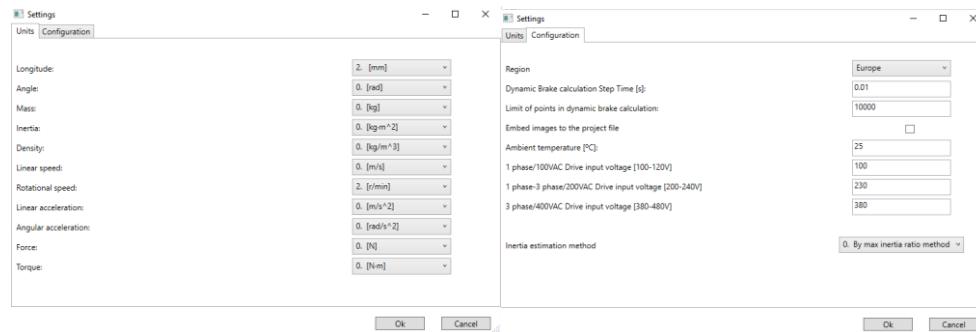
Settings

Units Configuration

Longitude: 2. [mm]
Angle: 0. [rad]
Mass: 0. [kg]
Inertia: 0. [kg·m^2]
Density: 0. [kg/m^3]
Linear speed: 0. [m/s]
Rotational speed: 2. [r/min]
Linear acceleration: 0. [m/s^2]
Angular acceleration: 0. [rad/s^2]
Force: 0. [N]
Torque: 0. [N·m]

Ok Cancel

Settings

Units Configuration

Region Europe
Dynamic Brake calculation Step Time [s]: 0.01
Limit of points in dynamic brake calculation: 10000
Embed images to the project file
Ambient temperature [ºC]: 25
1 phase/100VAC Drive input voltage [100-120V] 100
1 phase-3 phase/200VAC Drive input voltage [200-240V] 230
3 phase/400VAC Drive input voltage [380-480V] 380

Inertia estimation method 0. By max inertia ratio method

Ok Cancel